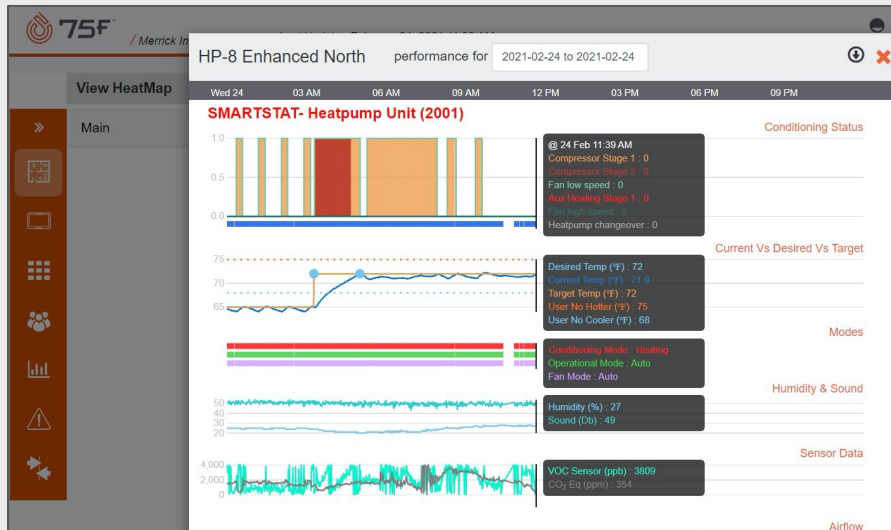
75F / Merrick In

View HeatMap

Main

HP-8 Enhanced North performance for 2021-02-24 to 2021-02-24

Wed 24 03 AM 06 AM 09 AM 12 PM 03 PM 06 PM 09 PM

SMARTSTAT- Heatpump Unit (2001)

Conditioning Status

1.0
0.5
0.0

@ 24 Feb 11:39 AM
Compressor Stage 1 : 0
Compressor Stage 2 : 0
Fan low speed : 0
Aux Heating Stage 1 : 0
Fan high speed : 0
Heatpump changeover : 0

Current Vs Desired Vs Target

75
70
65

Desired Temp (°F) : 72
Current Temp (°F) : 71.9
Target Temp (°F) : 72
User No Hotter (°F) : 75
User No Cooler (°F) : 68

Modes

Conditioning Mode : Heating
Operational Mode : Auto
Fan Mode : Auto

Humidity & Sound

50
40
30
20

Humidity (%) : 27
Sound (Db) : 49

Sensor Data

4,000
2,000
0

VOC Sensor (ppb) : 3809
$CO_2$ Eq (ppm) : 354

Airflow